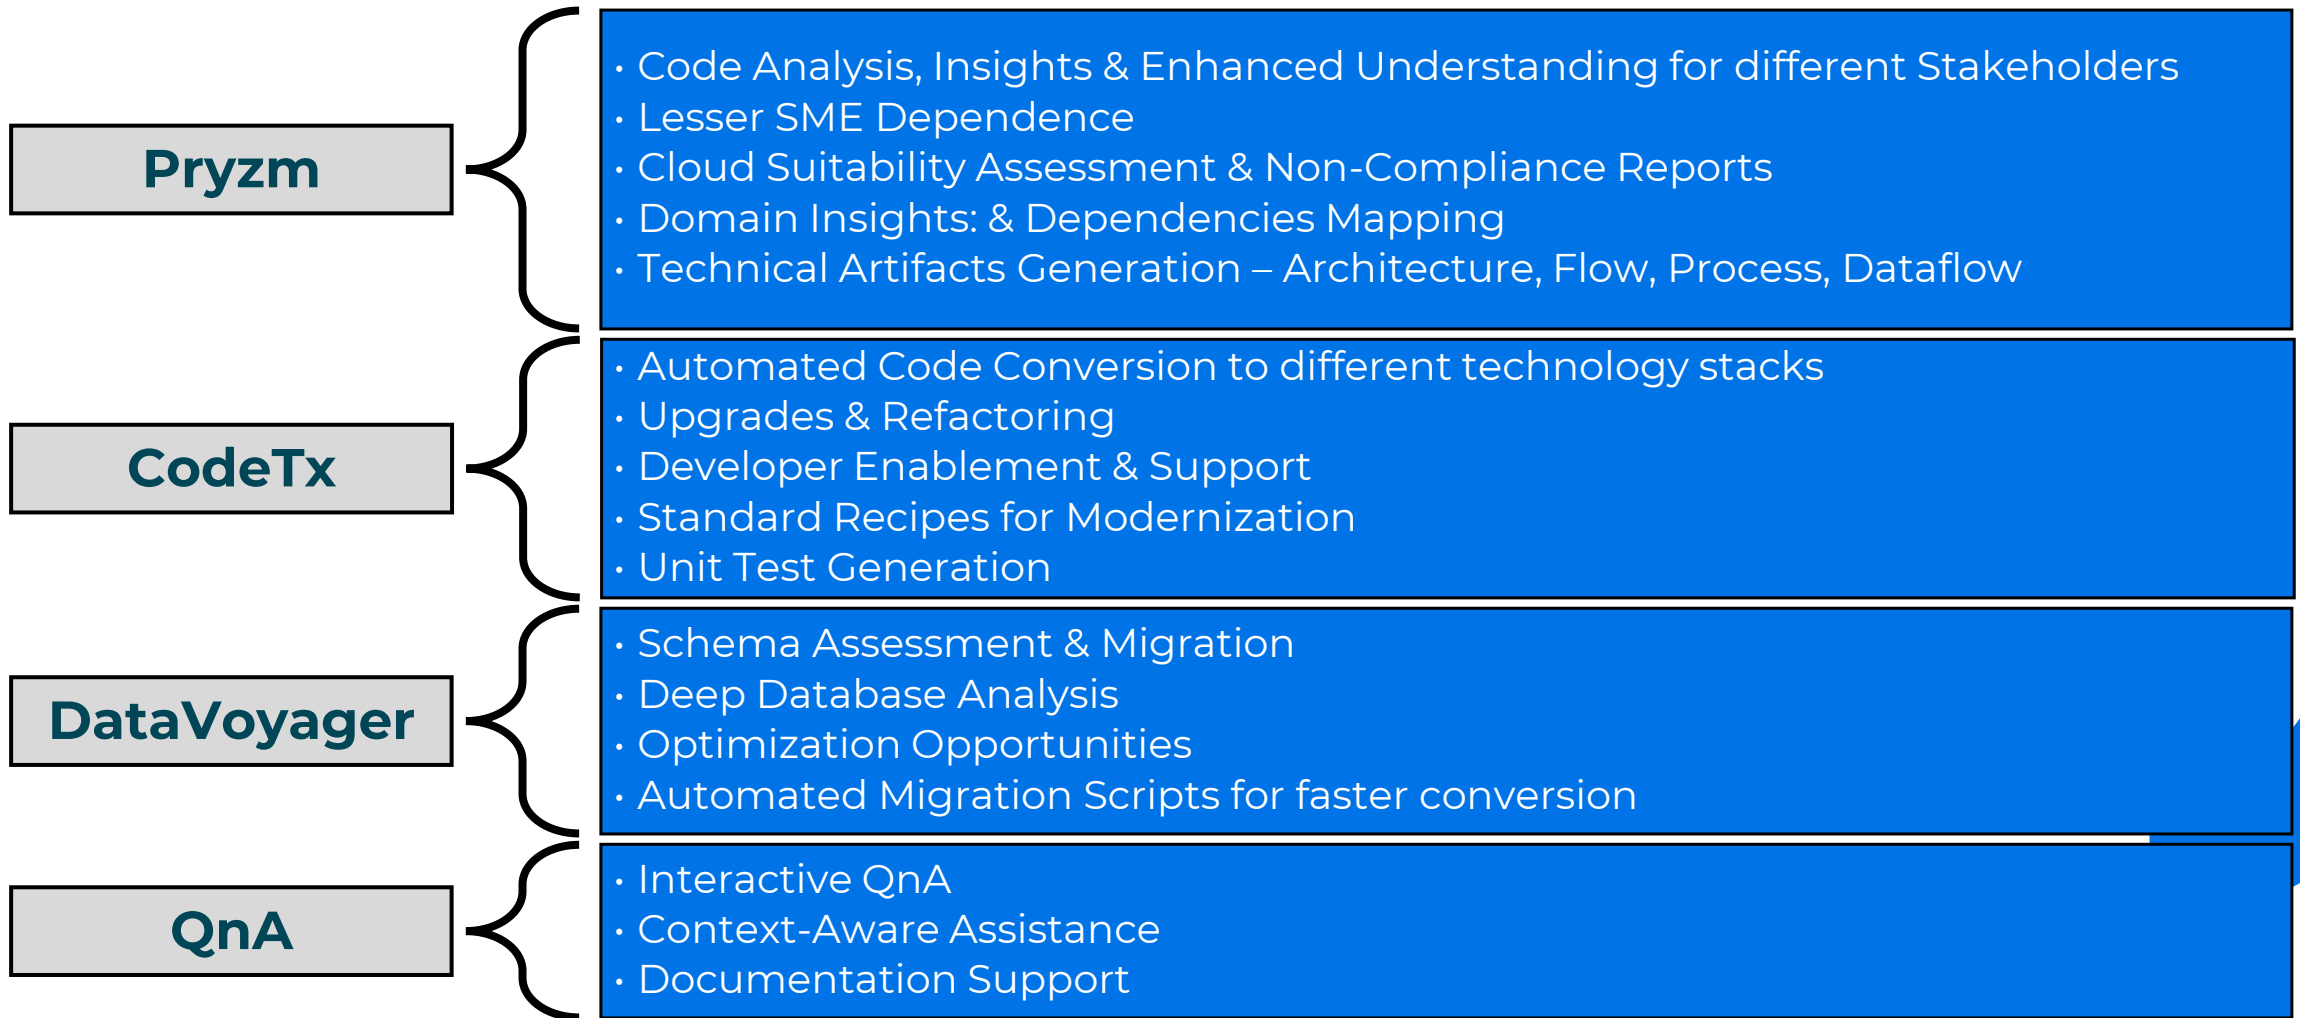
Pryzm

• Code Analysis, Insights & Enhanced Understanding for different Stakeholders
• Lesser SME Dependence
• Cloud Suitability Assessment & Non-Compliance Reports
• Domain Insights: & Dependencies Mapping
• Technical Artifacts Generation – Architecture, Flow, Process, Dataflow

CodeTx

• Automated Code Conversion to different technology stacks
• Upgrades & Refactoring
• Developer Enablement & Support
• Standard Recipes for Modernization
• Unit Test Generation

DataVoyager

• Schema Assessment & Migration
• Deep Database Analysis
• Optimization Opportunities
• Automated Migration Scripts for faster conversion

QnA

• Interactive QnA
• Context-Aware Assistance
• Documentation Support